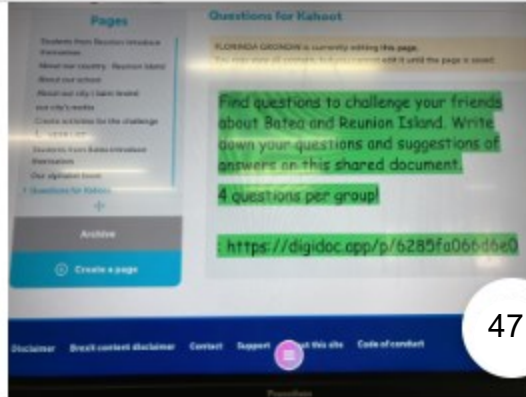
Pages

Students from Reunion introduce themselves

About our country : Reunion Island

About our school

About our city / Saint André

our city's marks

Create activities for the challenge

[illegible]

Students from Bateo introduce themselves

Our alphabet book

Questions for Kahoot

+

Archive

Create a page

Questions for Kahoot

FLORINDA GRONDIN is currently editing this page.

You can view all contents, but you cannot edit it until the page is saved.

Find questions to challenge your friends about Bateo and Reunion Island. Write down your questions and suggestions of answers on this shared document.

4 questions per group!

: https://digidoc.app/p/6285fa066d6e0

47

Disclaimer Brexit content disclaimer Contact Support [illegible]t this site Code of conduct

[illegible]